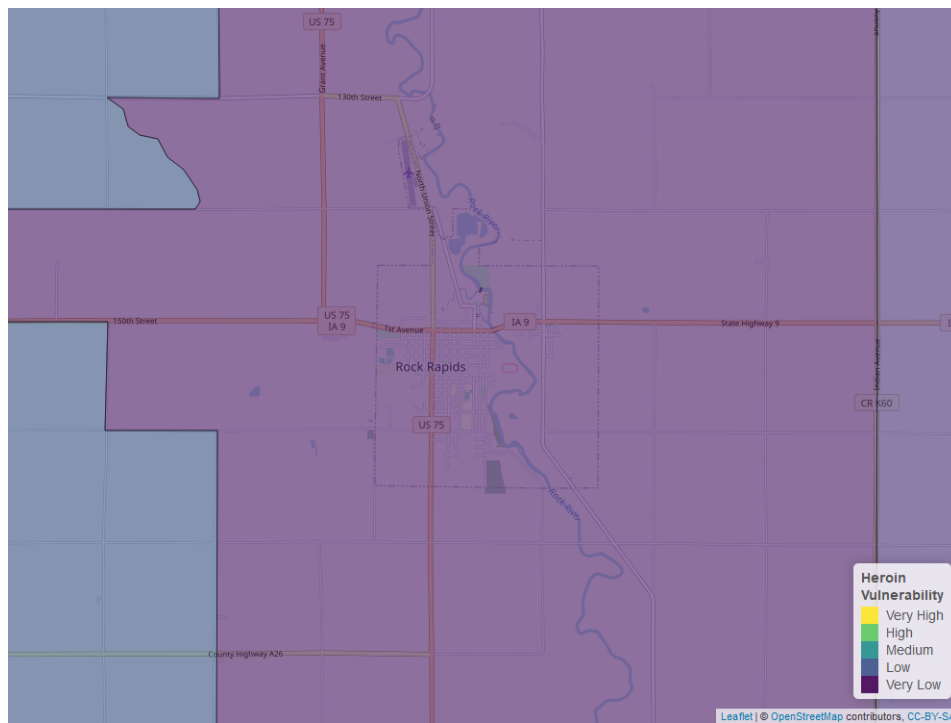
US 75

Grant Avenue

130th Street

North Union Street

Rock River

150th Street

US 75
IA 9

1st Avenue

IA 9

State Highway 9

Rock Rapids

US 75

Indian Avenue

CR K60

Rock River

County Highway A26

Heroin Vulnerability
Very High
High
Medium
Low
Very Low

Leaflet | © OpenStreetMap contributors, CC-BY-S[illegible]